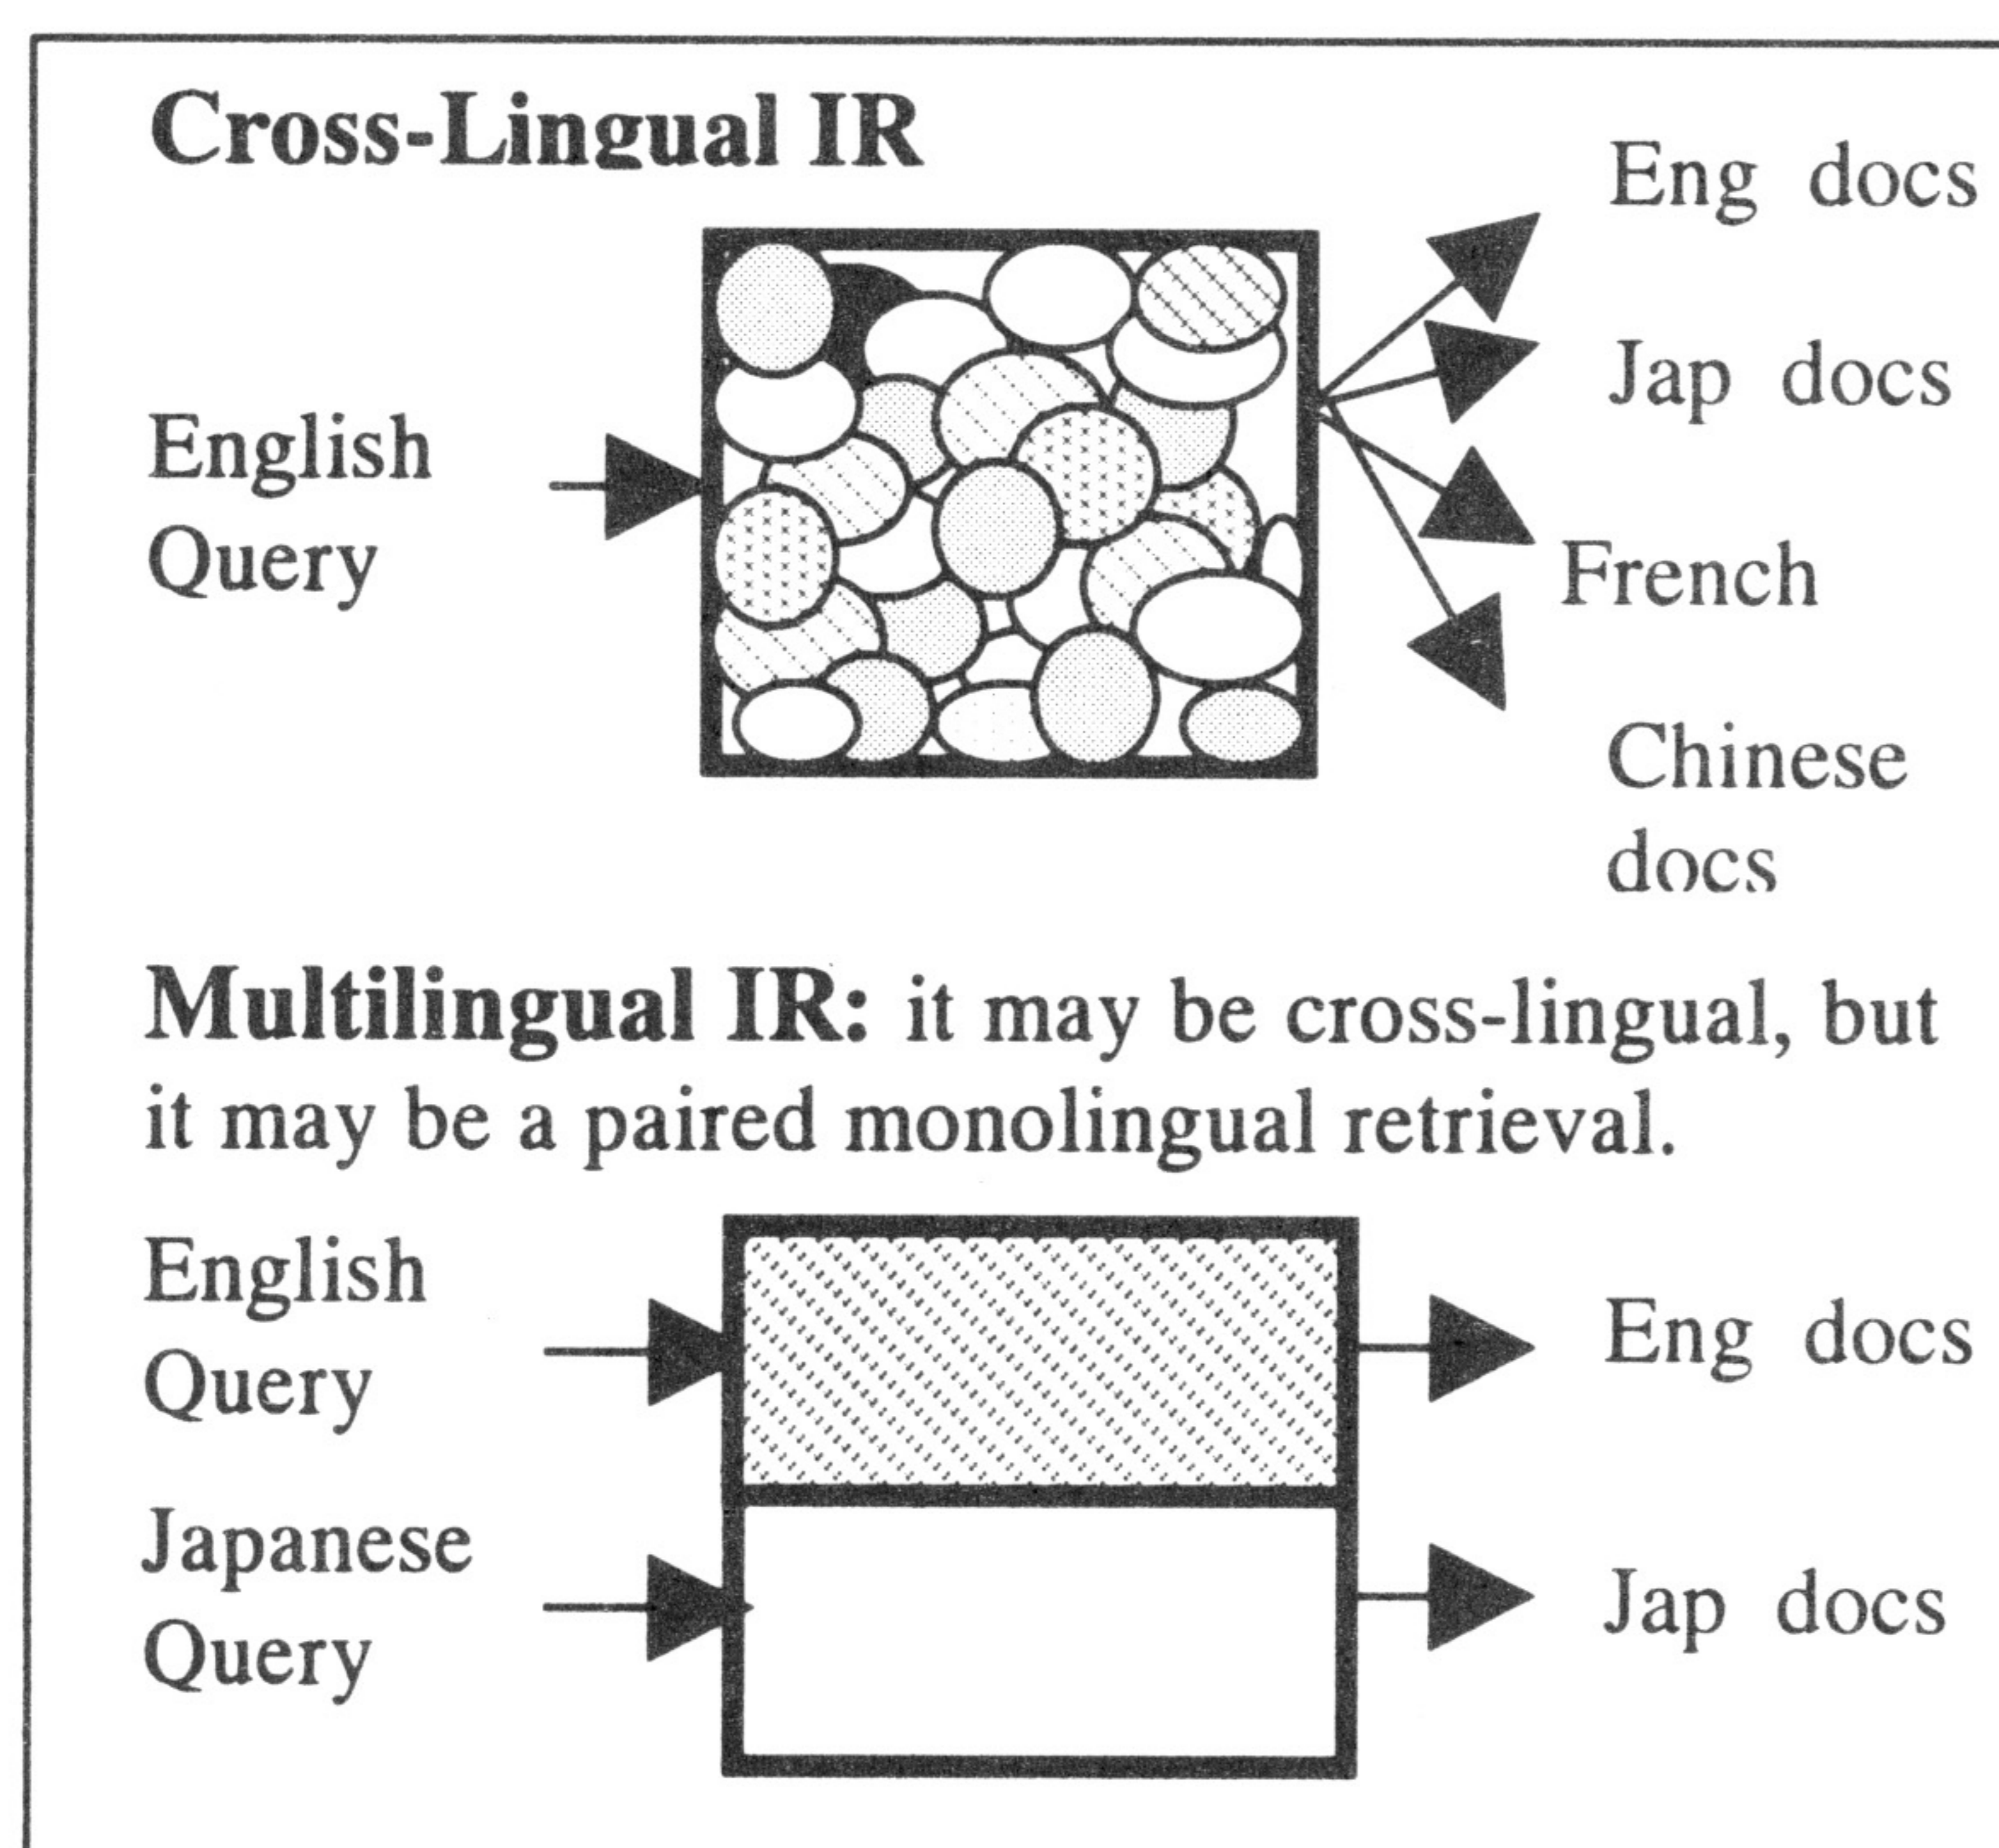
Cross-Lingual IR

English Query

Eng docs

Jap docs

French

Chinese docs

Multilingual IR: it may be cross-lingual, but it may be a paired monolingual retrieval.

English Query

Japanese Query

Eng docs

Jap docs